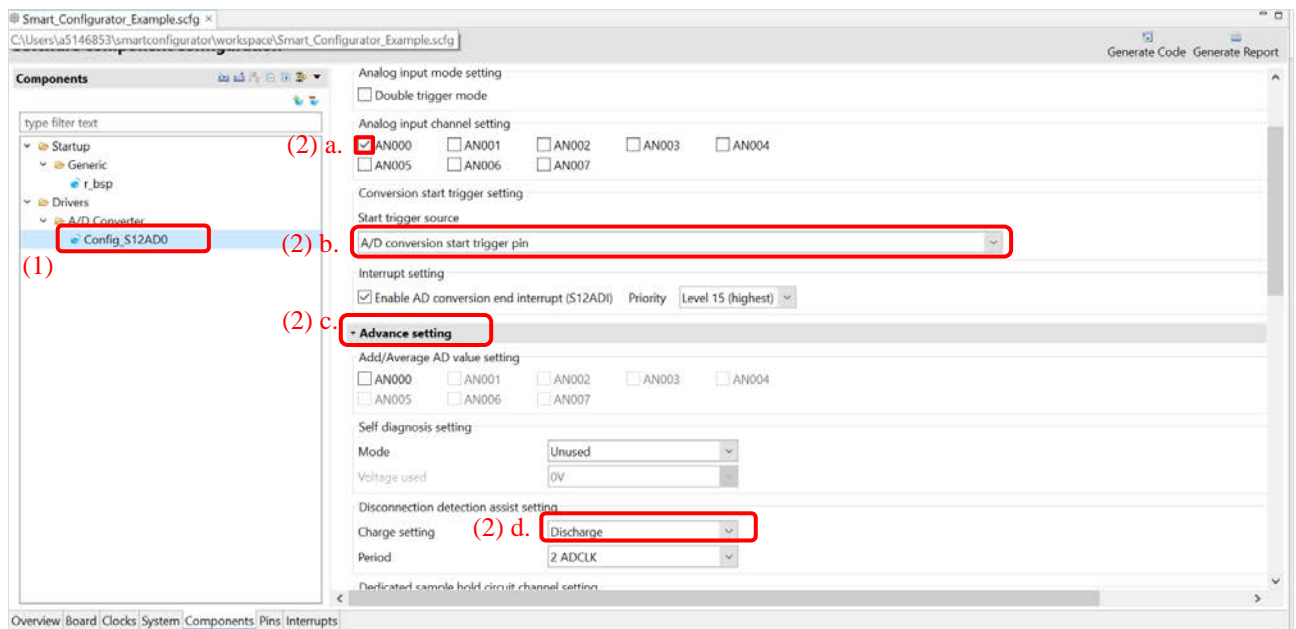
Smart_Configurator_Example.scfg ×

C:\Users\a5146853\smartconfigurator\workspace\Smart_Configurator_Example.scfg

Generate Code Generate Report

Components

type filter text

Startup
Generic
r_bsp
Drivers
A/D Converter
Config_S12AD0

(1)

Analog input mode setting
Double trigger mode

Analog input channel setting
(2) a.
AN000 AN001 AN002 AN003 AN004
AN005 AN006 AN007

Conversion start trigger setting
Start trigger source
(2) b.
A/D conversion start trigger pin

Interrupt setting
Enable AD conversion end interrupt (S12ADI) Priority Level 15 (highest)

(2) c.
Advance setting

Add/Average AD value setting
AN000 AN001 AN002 AN003 AN004
AN005 AN006 AN007

Self diagnosis setting
Mode Unused
Voltage used 0V

Disconnection detection assist setting
Charge setting (2) d. Discharge
Period 2 ADCLK

Dedicated sample hold circuit channel setting

Overview Board Clocks System Components Pins Interrupts